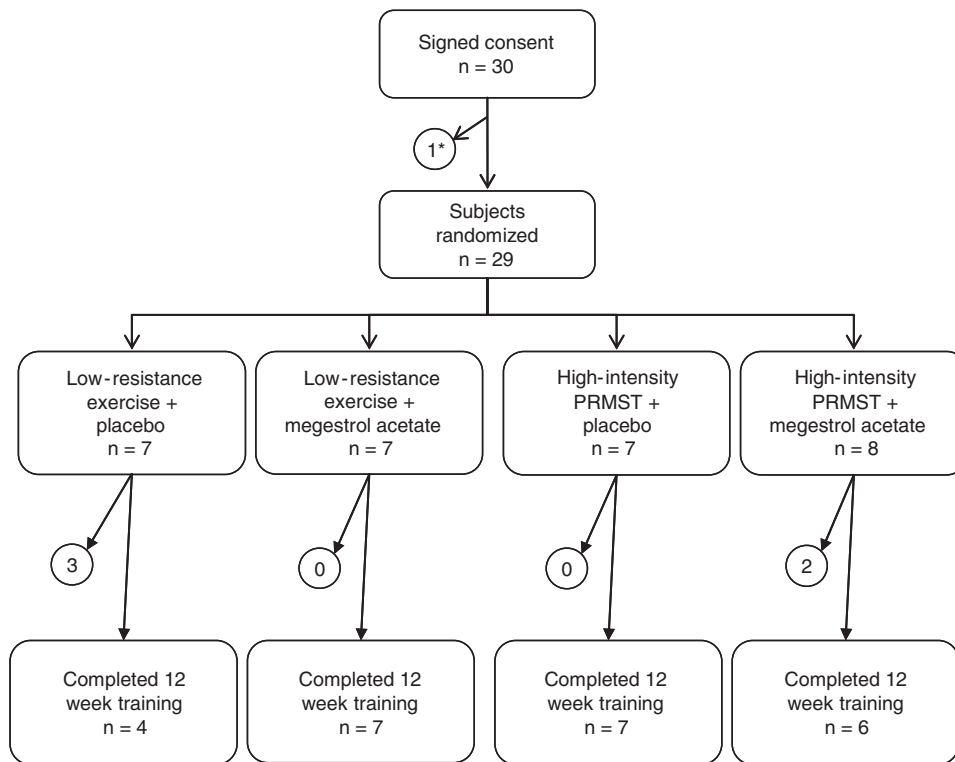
Signed consent
n = 30

1*

Subjects randomized
n = 29

Low-resistance exercise + placebo
n = 7

Low-resistance exercise + megestrol acetate
n = 7

High-intensity PRMST + placebo
n = 7

High-intensity PRMST + megestrol acetate
n = 8

3

0

0

2

Completed 12 week training
n = 4

Completed 12 week training
n = 7

Completed 12 week training
n = 7

Completed 12 week training
n = 6